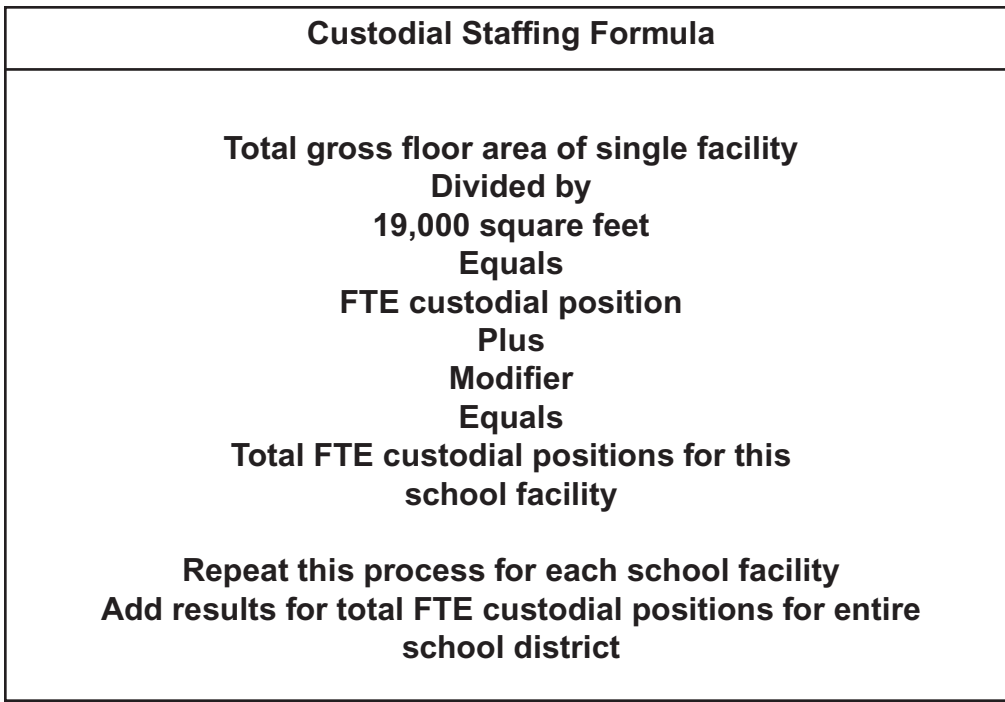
Custodial Staffing Formula

Total gross floor area of single facility
Divided by
19,000 square feet
Equals
FTE custodial position
Plus
Modifier
Equals
Total FTE custodial positions for this school facility

Repeat this process for each school facility
Add results for total FTE custodial positions for entire school district